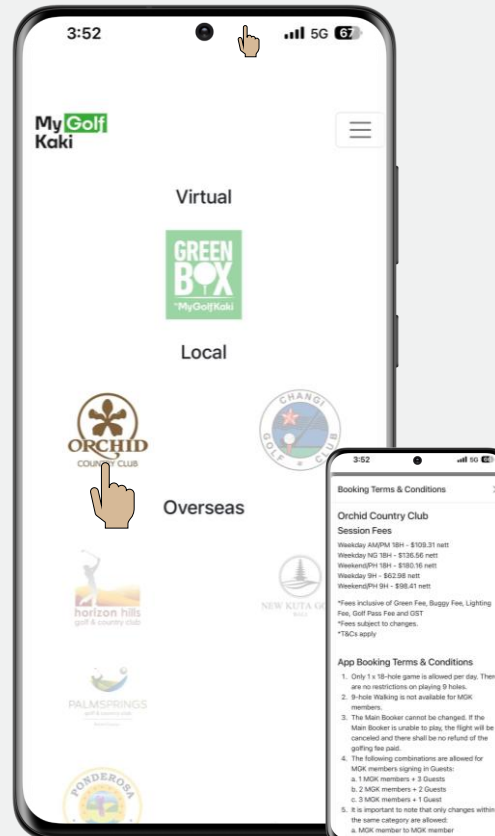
3:52

5G 67

My Golf Kaki

Virtual

GREEN BOX
by MyGolfKaki

Local

ORCHID
COUNTRY CLUB

CHANGI
GOLF CLUB

Overseas

horizon hills
golf & country club

NEW KUTA G
BALI

PALMSPRINGS
golf & country club

PONDEROSA

3:52

Booking Terms & Conditions

Orchid Country Club

Session Fees

Weekday AM/PM 18H - $109.31 nett
Weekday NG 18H - $136.56 nett
Weekend/PH 18H - $180.16 nett
Weekday 9H - $62.98 nett
Weekend/PH 9H - $98.41 nett

*Fees inclusive of Green Fee, Buggy Fee, Lighting Fee, Golf Pass Fee and GST
*Fees subject to changes.
*T&Cs apply

App Booking Terms & Conditions

1. Only 1 x 18-hole game is allowed per day. There are no restrictions on playing 9 holes.
2. 9-hole Walking is not available for MGK members.
3. The Main Booker cannot be changed. If the Main Booker is unable to play, the flight will be canceled and there shall be no refund of the golfing fee paid.
4. The following combinations are allowed for MGK members signing in Guests:
a. 1 MGK members + 3 Guests
b. 2 MGK members + 2 Guests
c. 3 MGK members + 1 Guest
5. It is important to note that only changes within the same category are allowed:
a. MGK member to MGK member